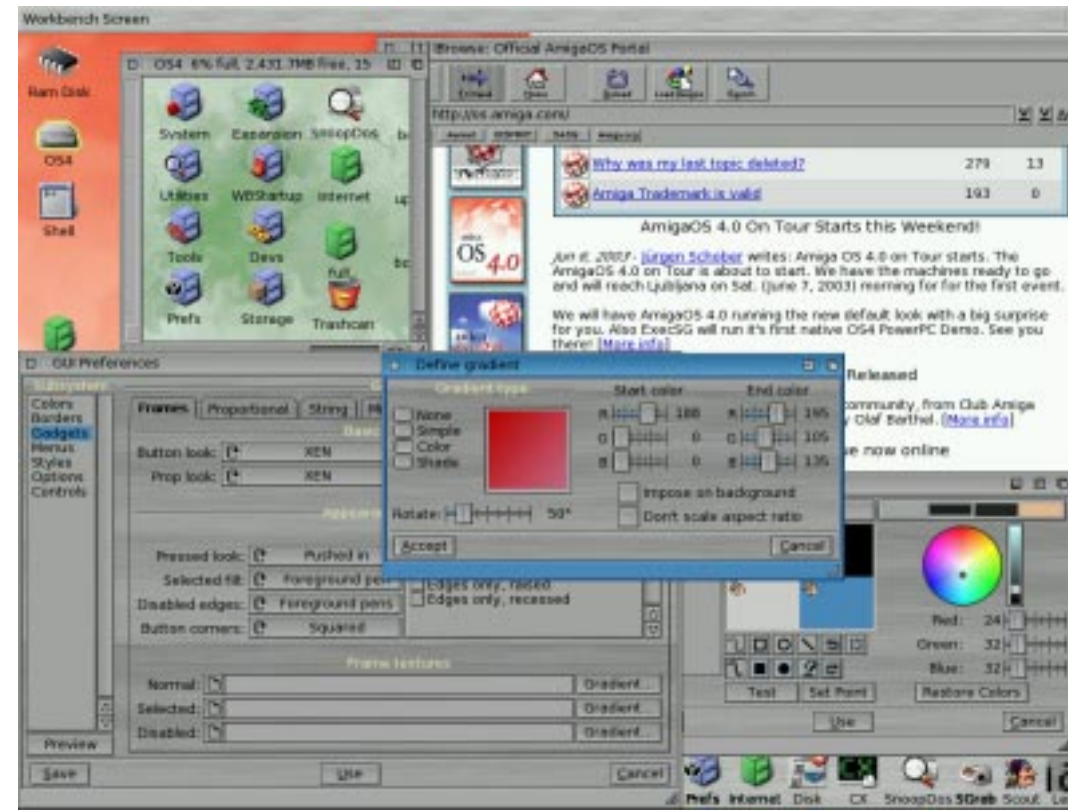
Workbench Screen

Ram Disk

OS4

Shell

OS4 6% full, 2,431.7MB free, 15

System Expansion SnoopDos
Utilities WBStartup Internet
Tools Devs full
Prefs Storage Trashcan

Browse: Official AmigaOS Portal

http://os.amiga.com/

Why was my last topic deleted? 279 13
Amiga Trademark is valid 193 0

AmigaOS 4.0 On Tour Starts this Weekend!

Jun 6, 2003 - Jürgen Schober writes: Amiga OS 4.0 on Tour starts. The AmigaOS 4.0 on Tour is about to start. We have the machines ready to go and will reach Ljubljana on Sat. (June 7, 2003) morning for for the first event.

We will have AmigaOS 4.0 running the new default look with a big surprise for you. Also ExecSG will run it's first native OS4 PowerPC Demo. See you there! [More info]

Released

community, from Club Amiga
Olaf Barthel. [More info]

e now online

GUI Preferences

Subsystem
Colors
Borders
Gadgets
Menus
Styles
Options
Controls

Frames Proportional String

Button look: XEN
Prop look: XEN

Pressed look: Pushed in
Selected fill: Foreground pen
Disabled edges: Foreground pens
Button corners: Squared

Edges only, raised
Edges only, recessed

Frame textures
Normal: Gradient...
Selected: Gradient...
Disabled: Gradient...

Preview

Save Use Cancel

Define gradient

Gradient type
None
Simple
Color
Shade

Start color
R 188
G 0
B 0

End color
R 165
G 105
B 135

Impose on background
Don't scale aspect ratio

Rotate: 50°

Accept Cancel

Red: 24
Green: 32
Blue: 32

Test Set Point Restore Colors

Use Cancel

Prefs Internet Disk CX SnoopDos SGrab Scout